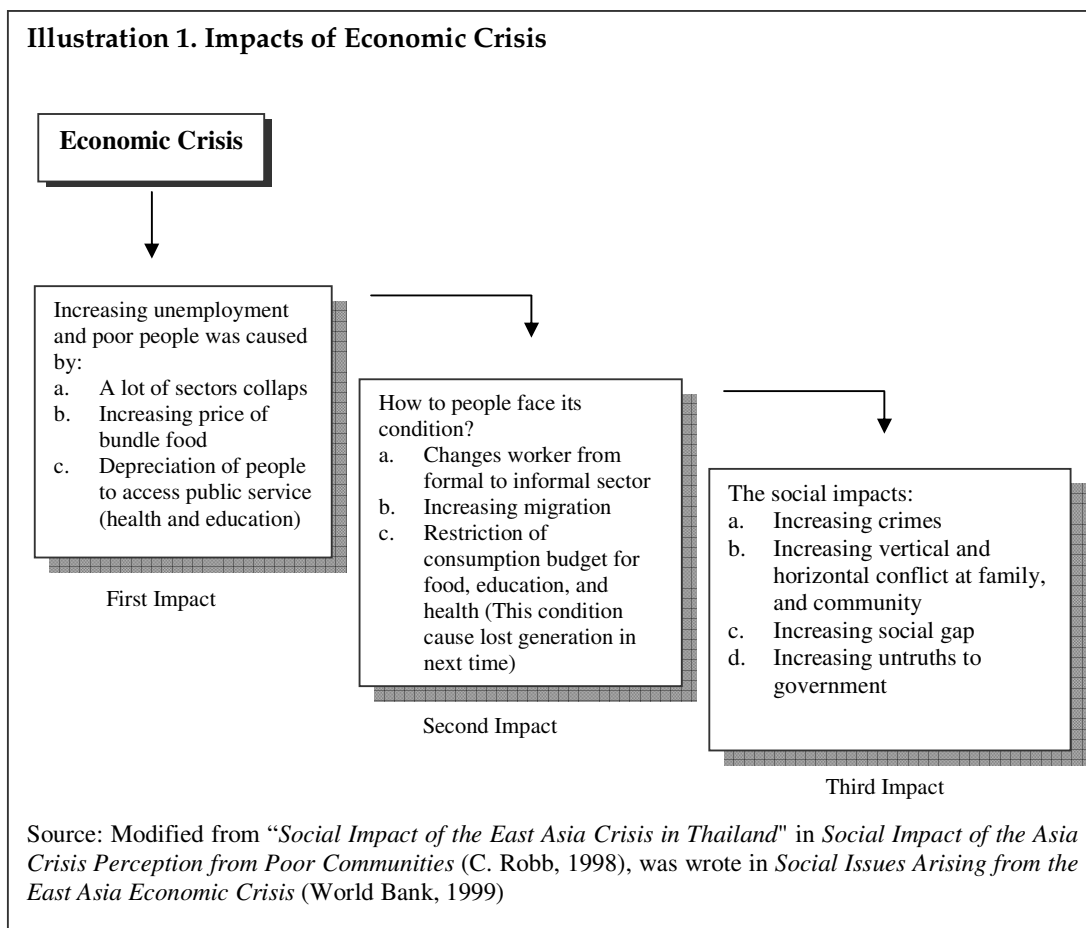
Illustration 1. Impacts of Economic Crisis

Economic Crisis

Increasing unemployment and poor people was caused by:
a. A lot of sectors collaps
b. Increasing price of bundle food
c. Depreciation of people to access public service (health and education)

First Impact

How to people face its condition?
a. Changes worker from formal to informal sector
b. Increasing migration
c. Restriction of consumption budget for food, education, and health (This condition cause lost generation in next time)

Second Impact

The social impacts:
a. Increasing crimes
b. Increasing vertical and horizontal conflict at family, and community
c. Increasing social gap
d. Increasing untruths to government

Third Impact

Source: Modified from "Social Impact of the East Asia Crisis in Thailand" in Social Impact of the Asia Crisis Perception from Poor Communities (C. Robb, 1998), was wrote in Social Issues Arising from the East Asia Economic Crisis (World Bank, 1999)